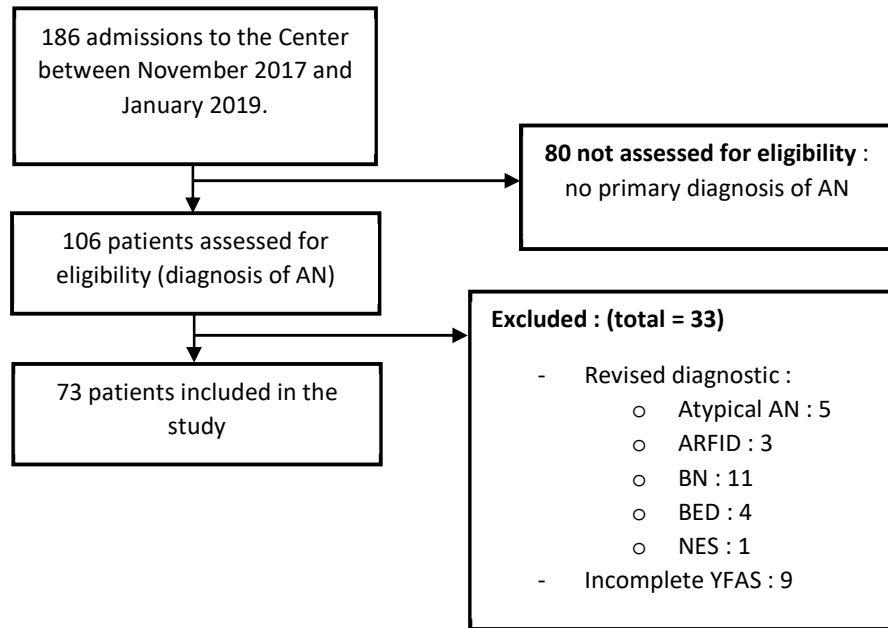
186 admissions to the Center between November 2017 and January 2019.

**80 not assessed for eligibility** : no primary diagnosis of AN

106 patients assessed for eligibility (diagnosis of AN)

**Excluded : (total = 33)**

- Revised diagnostic :
  o Atypical AN : 5
  o ARFID : 3
  o BN : 11
  o BED : 4
  o NES : 1
- Incomplete YFAS : 9

73 patients included in the study